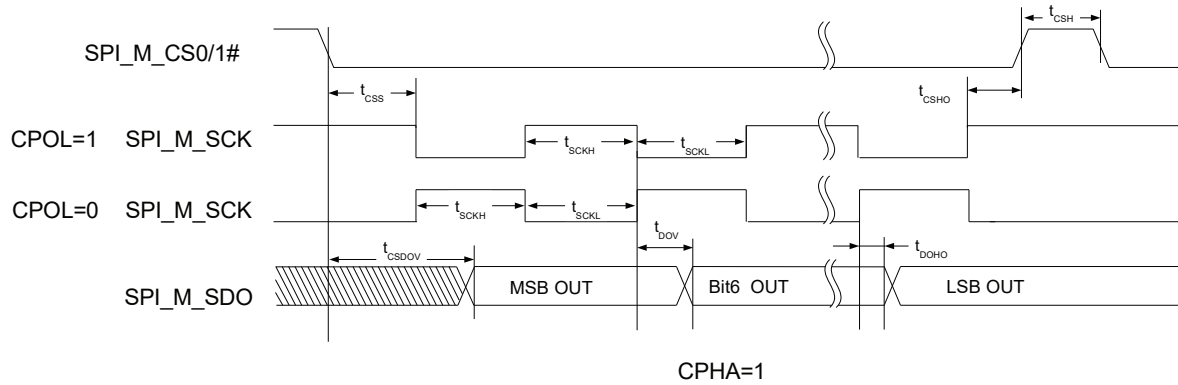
$t_{CSH}$

SPI_M_CS0/1#

$t_{CSS}$

$t_{CSHO}$

CPOL=1 SPI_M_SCK

$t_{SCKH}$

$t_{SCKL}$

CPOL=0 SPI_M_SCK

$t_{SCKH}$

$t_{SCKL}$

$t_{DOV}$

$t_{CSDOV}$

$t_{DOHO}$

SPI_M_SDO

MSB OUT

Bit6 OUT

LSB OUT

CPHA=1